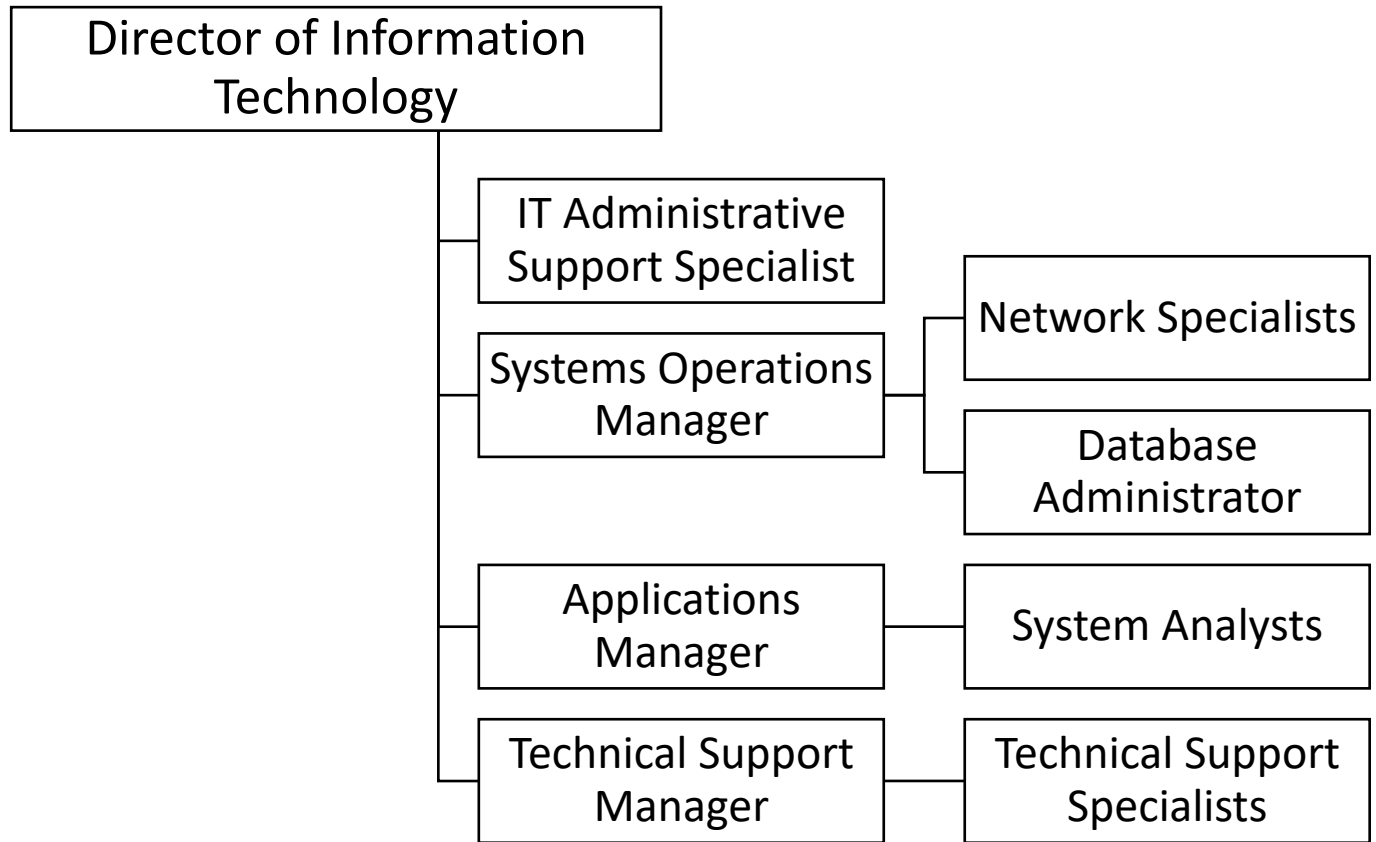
Director of Information Technology

IT Administrative Support Specialist

Systems Operations Manager

Network Specialists

Database Administrator

Applications Manager

System Analysts

Technical Support Manager

Technical Support Specialists